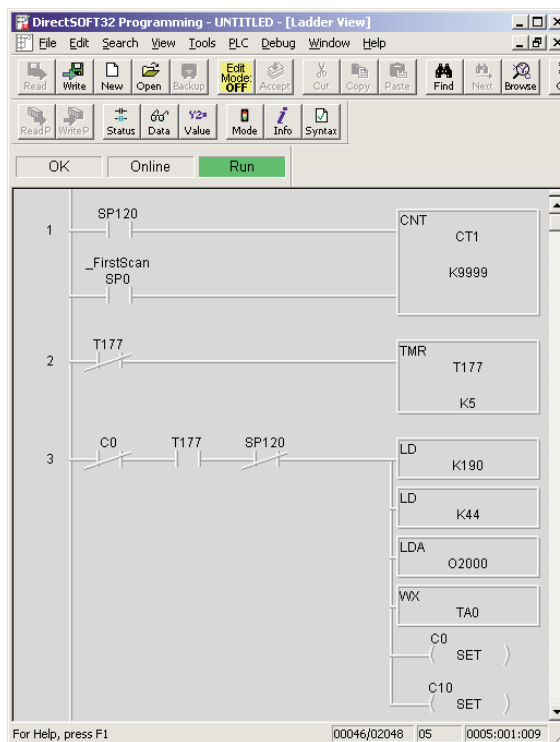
DirectSOFT32 Programming - UNTITLED - [Ladder View]
File Edit Search View Tools PLC Debug Window Help
Read Write New Open Backup Edit Mode: OFF Accept Cut Copy Paste Find Next Browse
ReadP WriteP Status Data Value Mode Info Syntax
OK Online Run

1
SP120
_FirstScan
SP0
CNT
CT1
K9999

2
T177
TMR
T177
K5

3
C0 T177 SP120
LD
K190
LD
K44
LDA
O2000
WX
TA0
C0
( SET )
C10
( SET )

For Help, press F1 00046/02048 05 0005:001:009